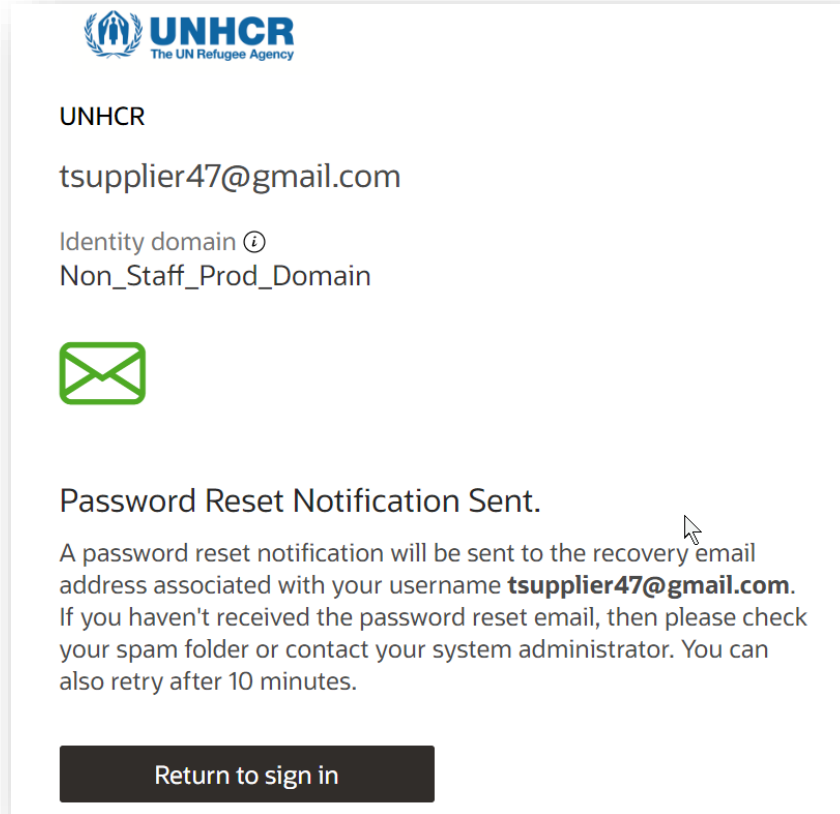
UNHCR
The UN Refugee Agency

UNHCR

tsupplier47@gmail.com

Identity domain ⓘ
Non_Staff_Prod_Domain

Password Reset Notification Sent.

A password reset notification will be sent to the recovery email address associated with your username **tsupplier47@gmail.com**. If you haven't received the password reset email, then please check your spam folder or contact your system administrator. You can also retry after 10 minutes.

Return to sign in